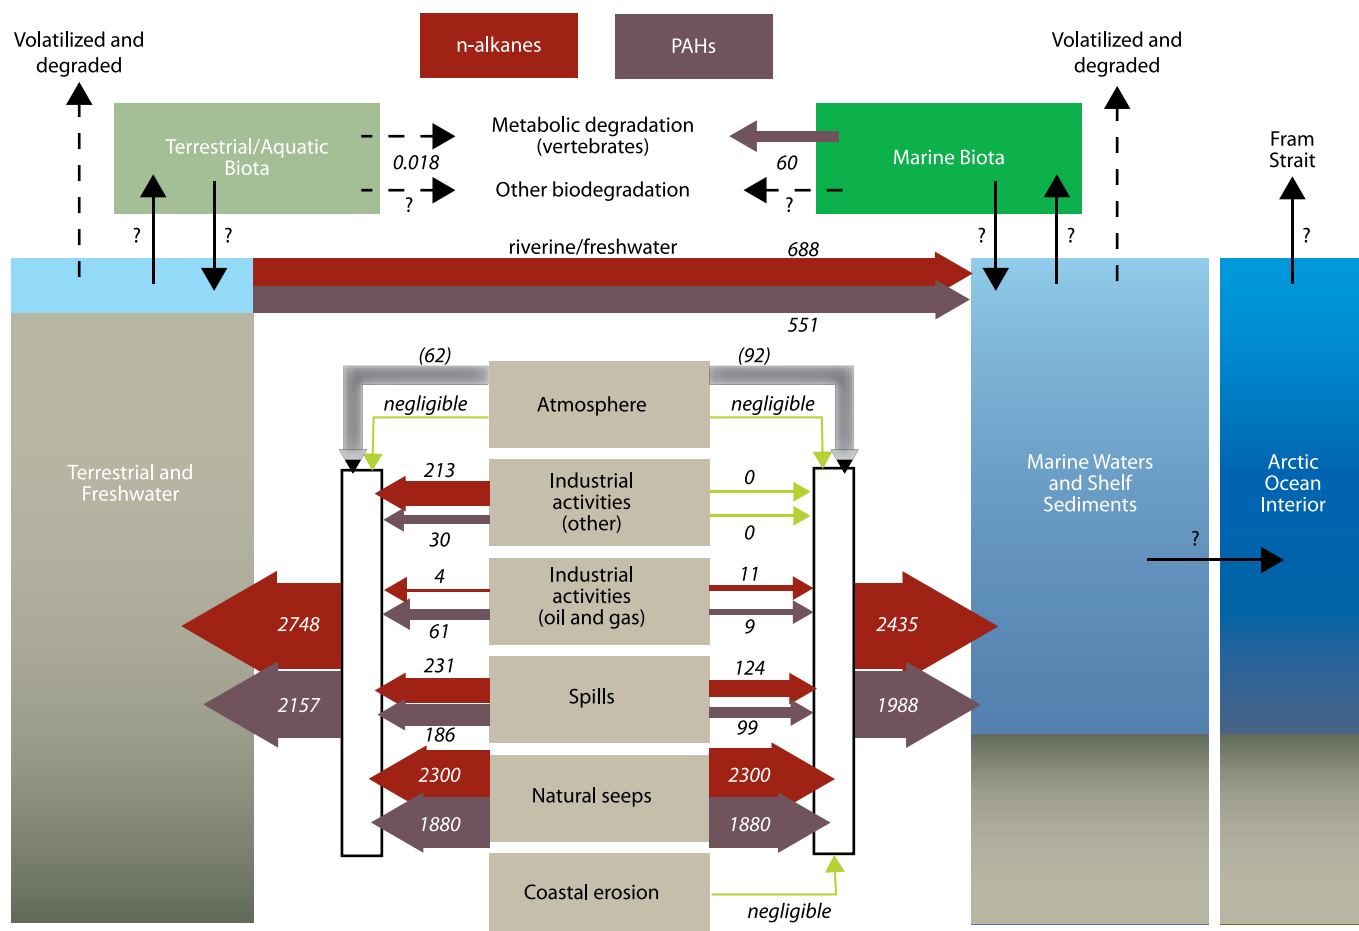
n-alkanes

PAHs

Volatilized and degraded

Volatilized and degraded

Terrestrial/Aquatic Biota

0.018

?

Metabolic degradation (vertebrates)

Other biodegradation

60

?

Marine Biota

Fram Strait

?

?

?

?

?

riverine/freshwater

688

551

(62)

(92)

negligible

Atmosphere

negligible

Terrestrial and Freshwater

213

Industrial activities (other)

0

30

0

Marine Waters and Shelf Sediments

Arctic Ocean Interior

?

4

Industrial activities (oil and gas)

11

61

9

2748

2435

231

Spills

124

2157

1988

186

99

2300

Natural seeps

2300

1880

1880

Coastal erosion

negligible